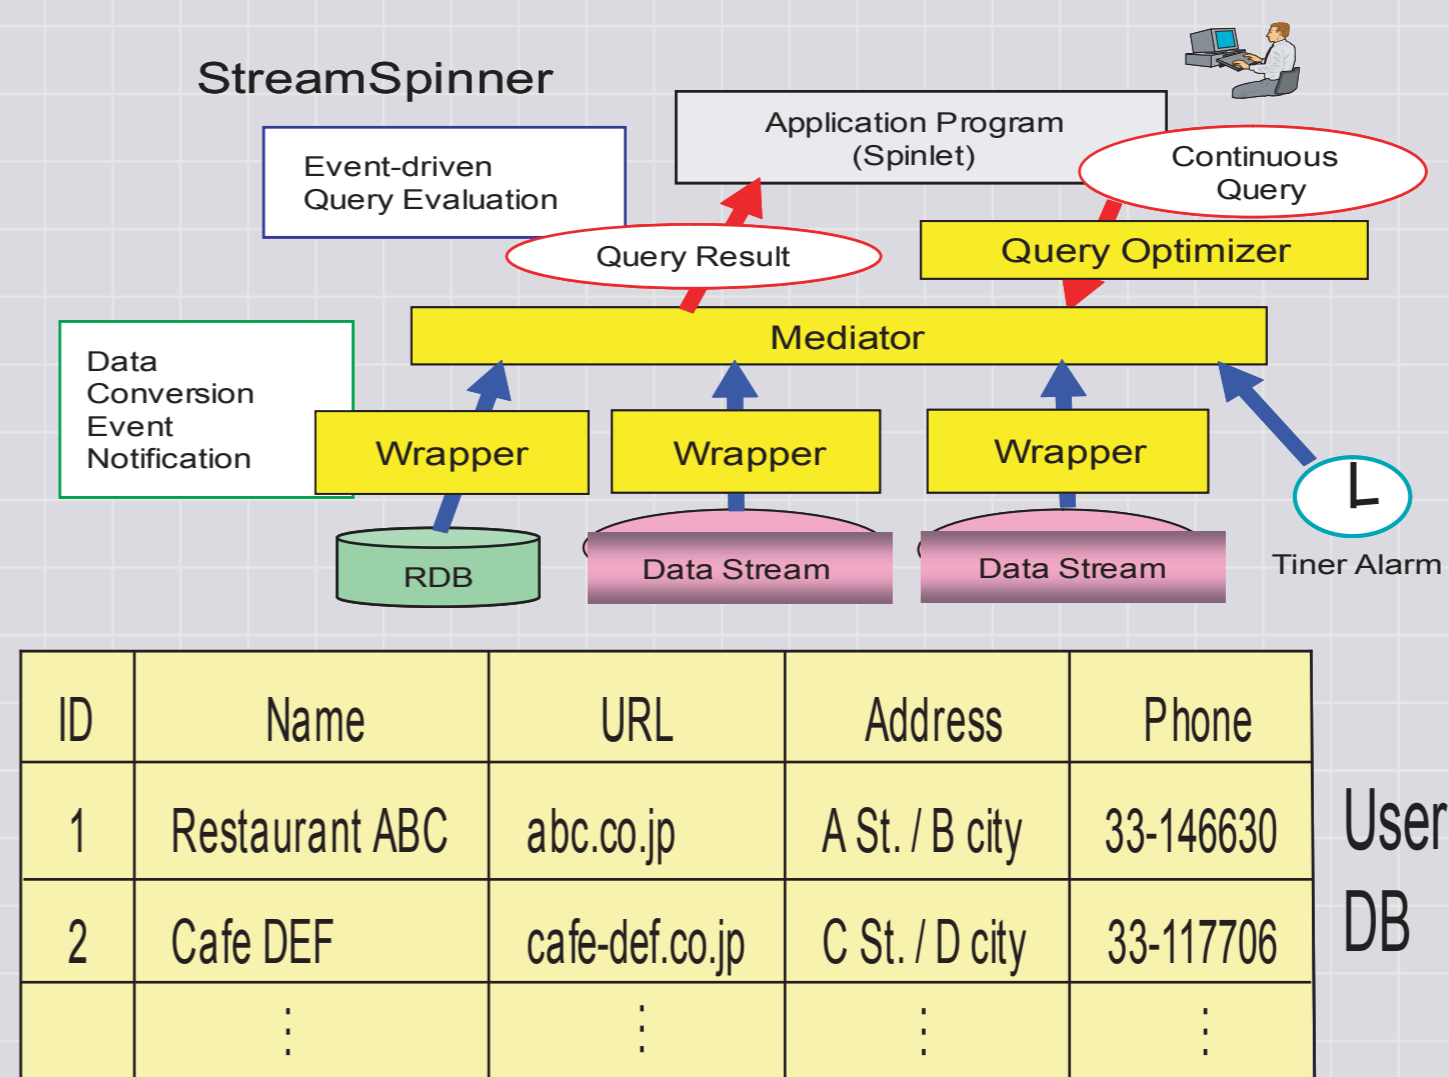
StreamSpinner

Application Program
(Spinlet)

Event-driven
Query Evaluation

Continuous
Query

Query Result

Query Optimizer

Mediator

Data
Conversion
Event
Notification

Wrapper

Wrapper

Wrapper

RDB

Data Stream

Data Stream

Tiner Alarm

| ID | Name | URL | Address | Phone |
|---|---|---|---|---|
| 1 | Restaurant ABC | abc.co.jp | A St. / B city | 33-146630 |
| 2 | Cafe DEF | cafe-def.co.jp | C St. / D city | 33-117706 |
|  | ⋮ | ⋮ | ⋮ | ⋮ |

User
DB